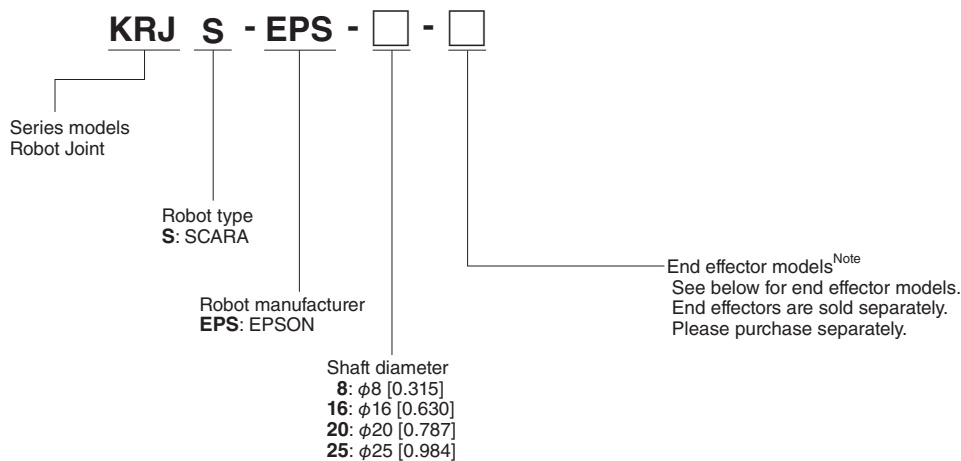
KRJ S - EPS - □ - □

Series models
Robot Joint

Robot type
S: SCARA

Robot manufacturer
EPS: EPSON

Shaft diameter
8: $\phi$8 [0.315]
16: $\phi$16 [0.630]
20: $\phi$20 [0.787]
25: $\phi$25 [0.984]

End effector models$^{Note}$
See below for end effector models.
End effectors are sold separately.
Please purchase separately.